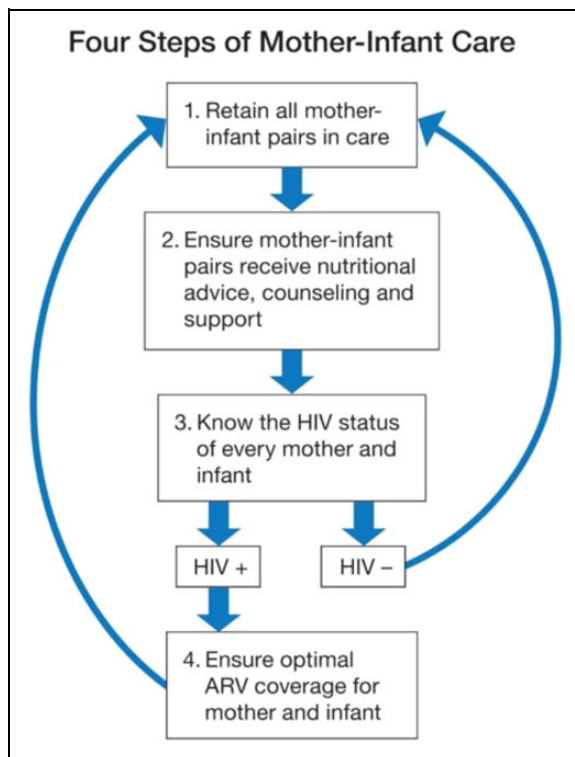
Four Steps of Mother-Infant Care

1. Retain all mother-infant pairs in care

2. Ensure mother-infant pairs receive nutritional advice, counseling and support

3. Know the HIV status of every mother and infant

HIV +

HIV –

4. Ensure optimal ARV coverage for mother and infant